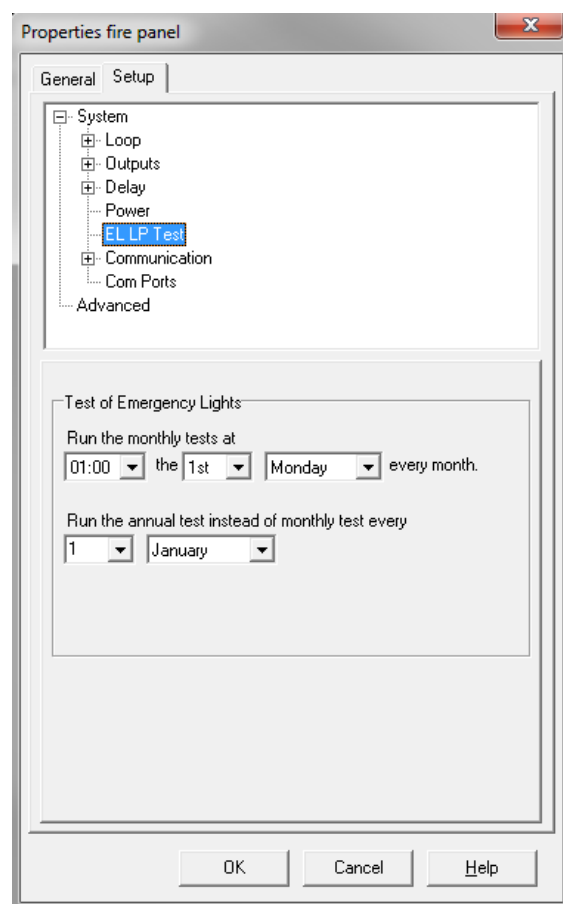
Properties fire panel

General Setup

System
Loop
Outputs
Delay
Power
EL LP Test
Communication
Com Ports
Advanced

Test of Emergency Lights

Run the monthly tests at
01:00 the 1st Monday every month.

Run the annual test instead of monthly test every
1 January

OK Cancel Help